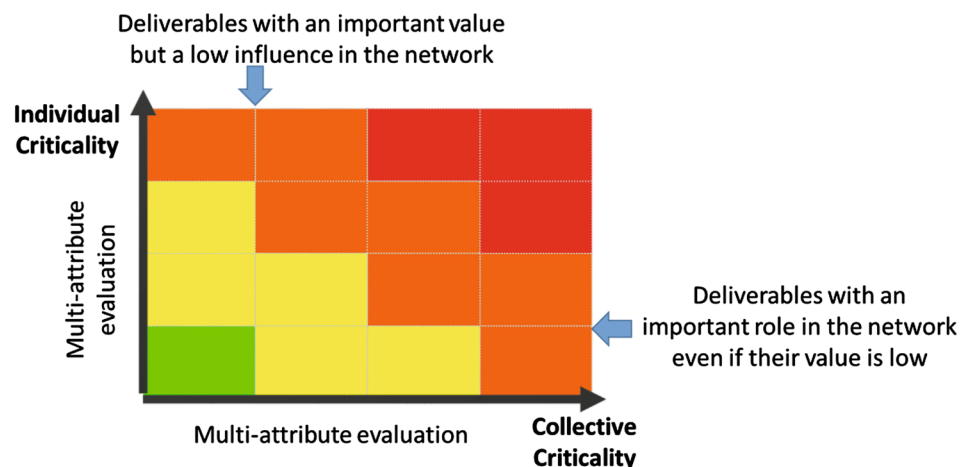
Deliverables with an important value but a low influence in the network

Individual Criticality

Multi-attribute evaluation

Deliverables with an important role in the network even if their value is low

Multi-attribute evaluation

Collective Criticality